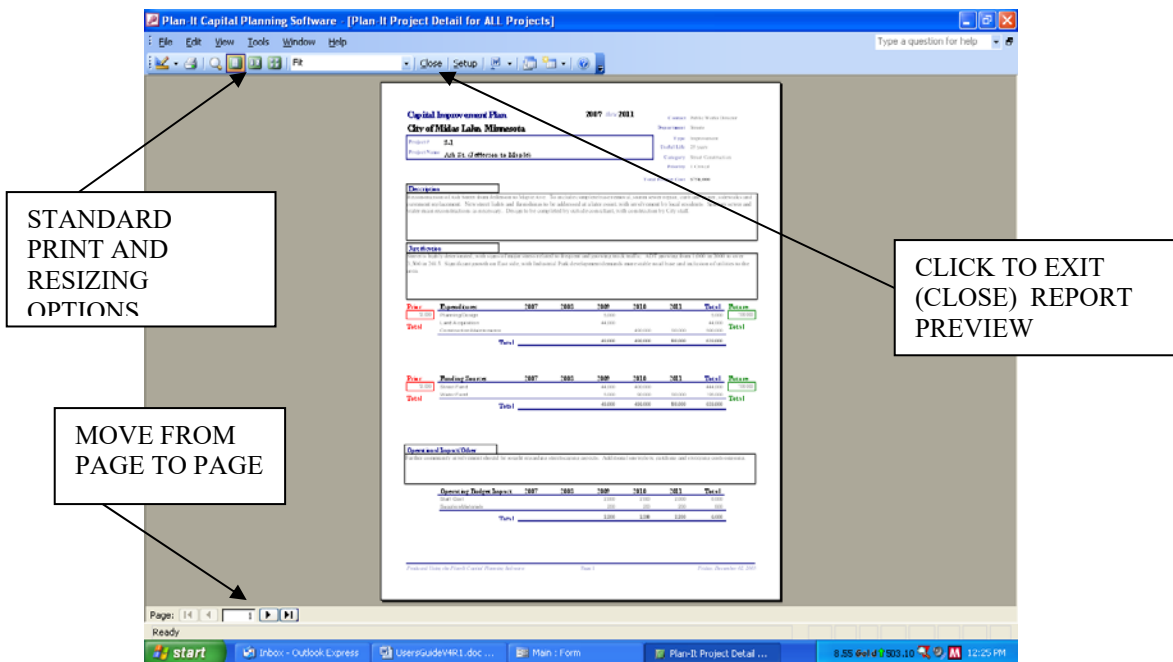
Plan-It Capital Planning Software - [Plan-It Project Detail for ALL Projects]

File Edit View Tools Window Help

Type a question for help

Fit

Close Setup

Capital Improvement Plan 2007 thru 2011

City of Midas Lake, Minnesota

Project # 5.1

Project Name Ash St. (Jefferson to Mizabl)

Description

Justification

Prior Expenditures 2007 2008 2009 2010 2011 Total Future

Total Total

Total

Prior Funding Sources 2007 2008 2009 2010 2011 Total Future

Total Total

Total

Operational Impact/Other

Operating Budget Impact 2007 2008 2009 2010 2011 Total

Total

STANDARD PRINT AND RESIZING OPTIONS

CLICK TO EXIT (CLOSE) REPORT PREVIEW

MOVE FROM PAGE TO PAGE

Page: 1

Ready

start Inbox - Outlook Express UsersGuideV4R1.doc ... Main : Form Plan-It Project Detail ... 12:25 PM